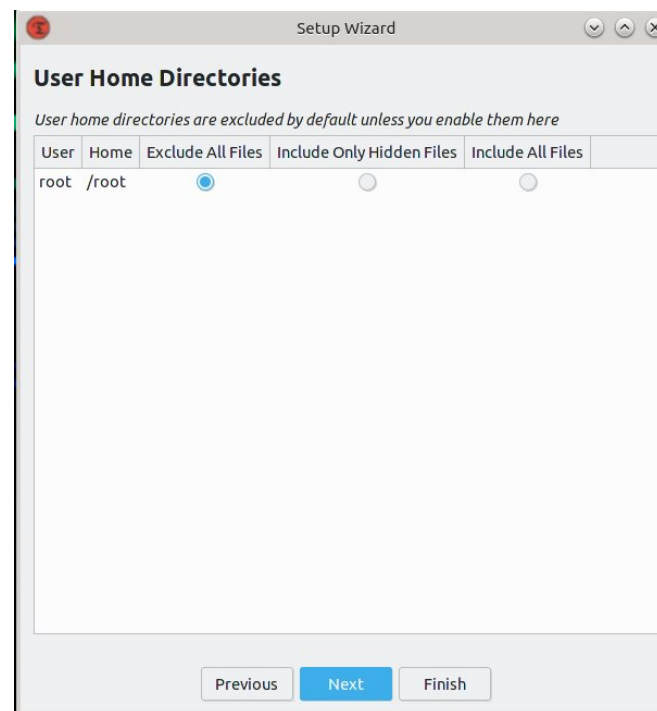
Setup Wizard

**User Home Directories**

*User home directories are excluded by default unless you enable them here*

| User | Home | Exclude All Files | Include Only Hidden Files | Include All Files |
|---|---|---|---|---|
| root | /root | | | |

Previous Next Finish